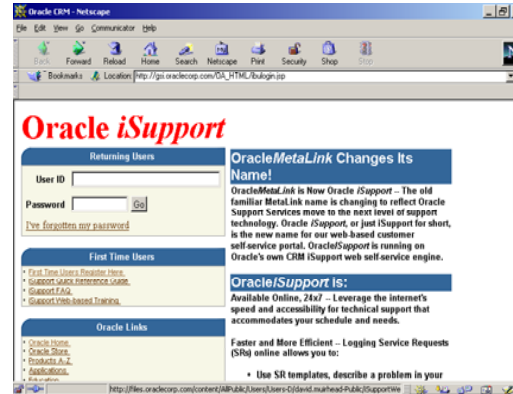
Oracle CRM - Netscape

File Edit View Go Communicator Help

Back Forward Reload Home Search Netscape Print Security Shop Stop

Bookmarks Location: http://gsi.oraclecorp.com/DA_HTML/ibulogin.jsp

Oracle iSupport

Returning Users

User ID

Password Go

I've forgotten my password

First Time Users

First Time Users Register Here
iSupport Quick Reference Guide
iSupport FAQ
iSupport Web-based Training

Oracle Links

Oracle Home
Oracle Store
Products A-Z
Applications
Education

OracleMetaLink Changes Its Name!

OracleMetaLink is Now Oracle iSupport – The old familiar MetaLink name is changing to reflect Oracle Support Services move to the next level of support technology. Oracle iSupport, or just iSupport for short, is the new name for our web-based customer self-service portal. OracleiSupport is running on Oracle's own CRM iSupport web self-service engine.

OracleiSupport is:

Available Online, 24x7 – Leverage the internet's speed and accessibility for technical support that accommodates your schedule and needs.

Faster and More Efficient – Logging Service Requests (SRs) online allows you to:

• Use SR templates, describe a problem in your

http://files.oraclecorp.com/content/AllPublic/Users/Users-D/david.muirhead-Public/iSupportWe